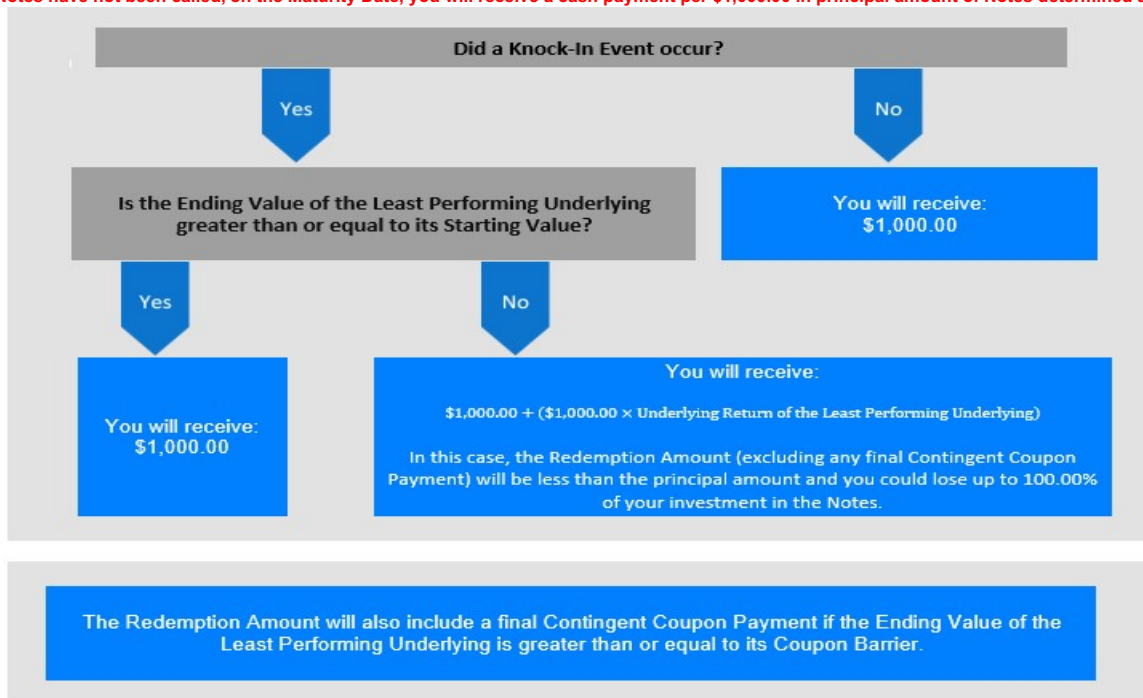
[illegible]otes have not been called, on the Maturity Date, you will receive a cash payment per $1,000.00 in principal amount of Notes determined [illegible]

Did a Knock-In Event occur?

Yes

No

Is the Ending Value of the Least Performing Underlying greater than or equal to its Starting Value?

You will receive: $1,000.00

Yes

No

You will receive: $1,000.00

You will receive:

$1,000.00 + ($1,000.00 × Underlying Return of the Least Performing Underlying)

In this case, the Redemption Amount (excluding any final Contingent Coupon Payment) will be less than the principal amount and you could lose up to 100.00% of your investment in the Notes.

The Redemption Amount will also include a final Contingent Coupon Payment if the Ending Value of the Least Performing Underlying is greater than or equal to its Coupon Barrier.